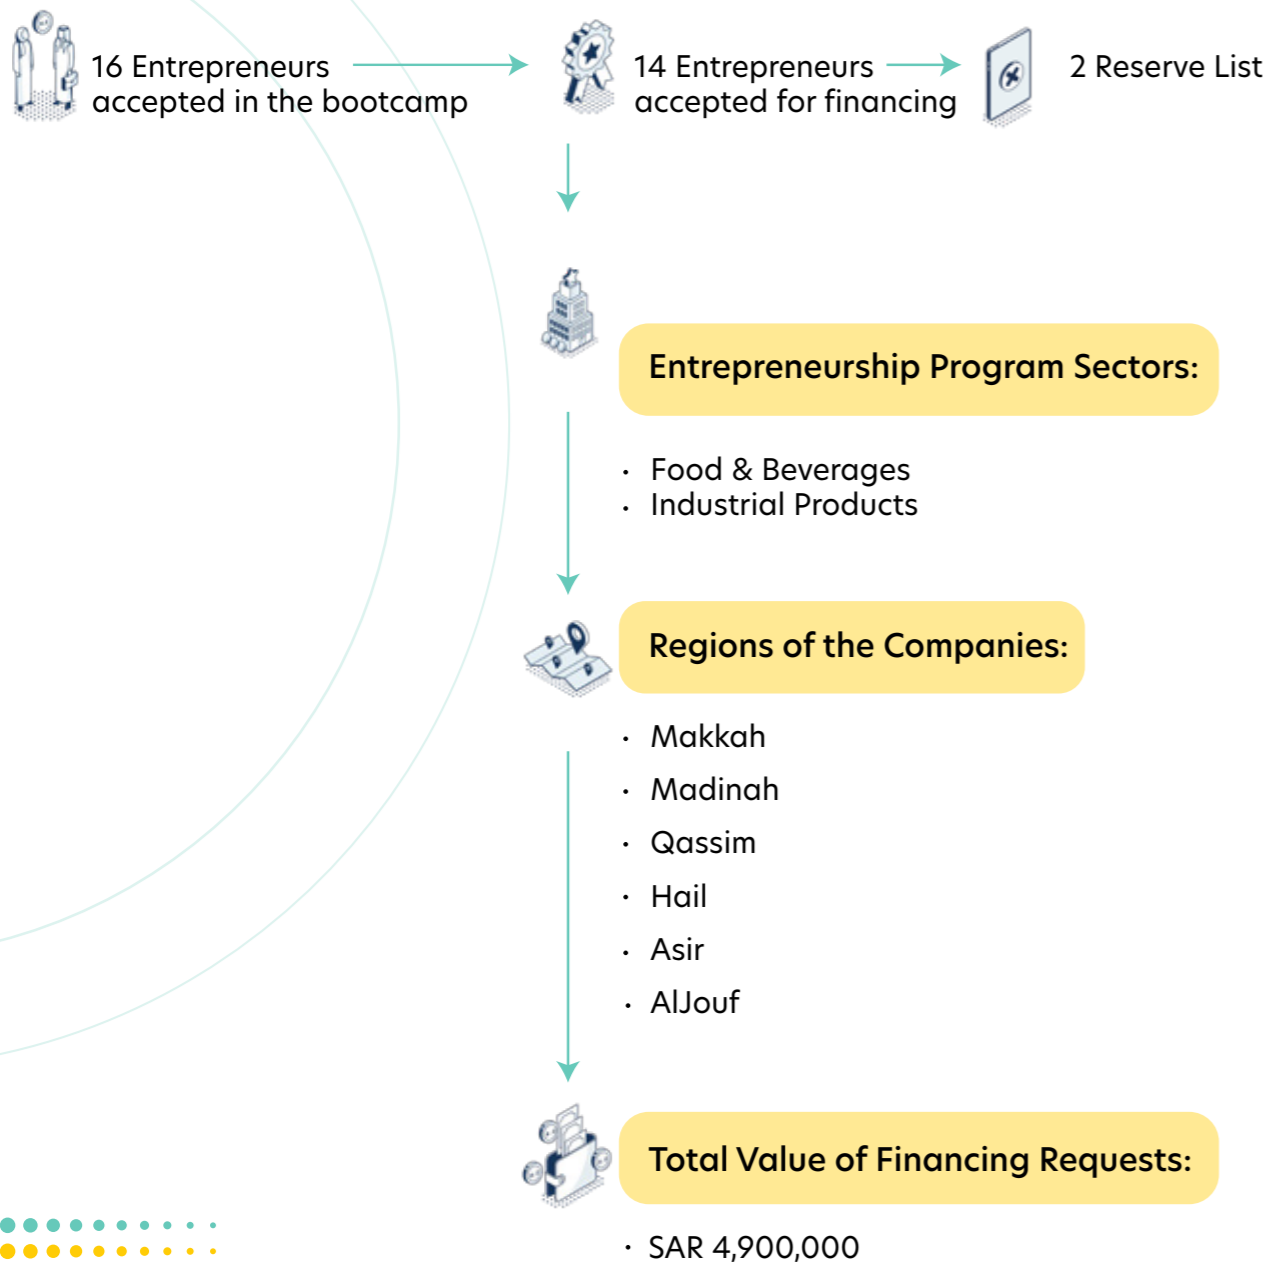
16 Entrepreneurs accepted in the bootcamp

14 Entrepreneurs accepted for financing

2 Reserve List

Entrepreneurship Program Sectors:

- Food & Beverages
- Industrial Products

Regions of the Companies:

- Makkah
- Madinah
- Qassim
- Hail
- Asir
- AlJouf

Total Value of Financing Requests:

- SAR 4,900,000